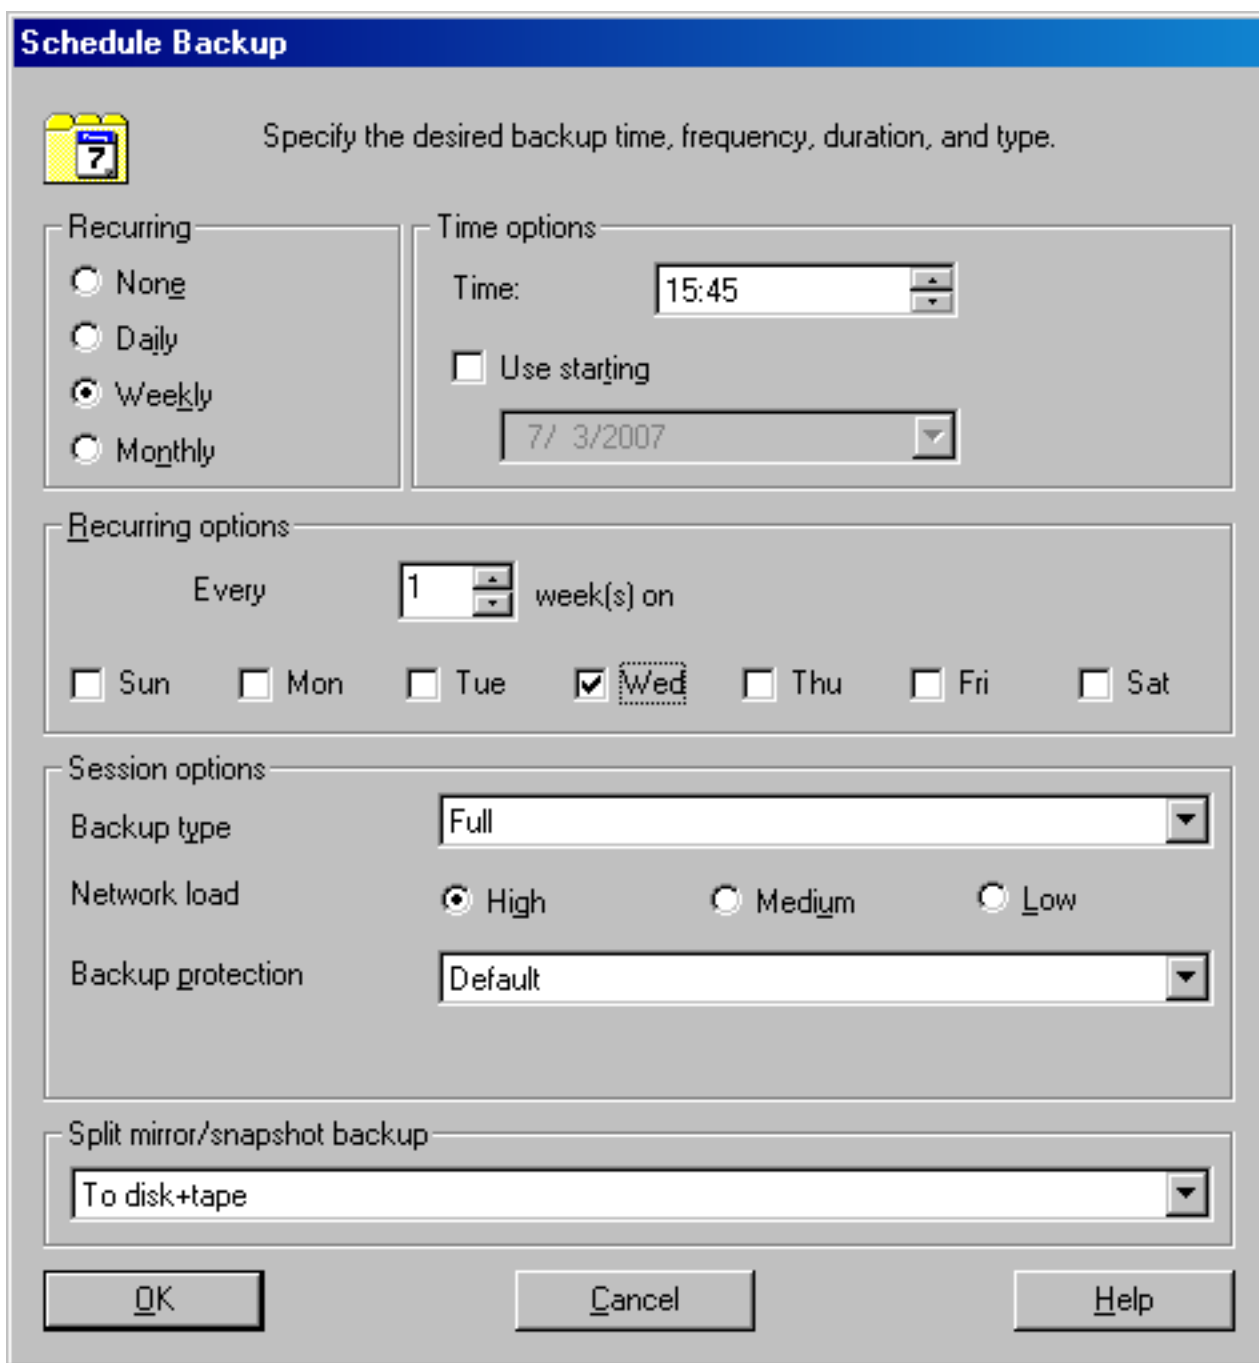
Schedule Backup

7

Specify the desired backup time, frequency, duration, and type.

Recurring

None

Daily

Weekly

Monthly

Time options

Time: 15:45

Use starting

7/ 3/2007

Recurring options

Every 1 week(s) on

Sun Mon Tue Wed Thu Fri Sat

Session options

Backup type Full

Network load High Medium Low

Backup protection Default

Split mirror/snapshot backup

To disk+tape

OK Cancel Help